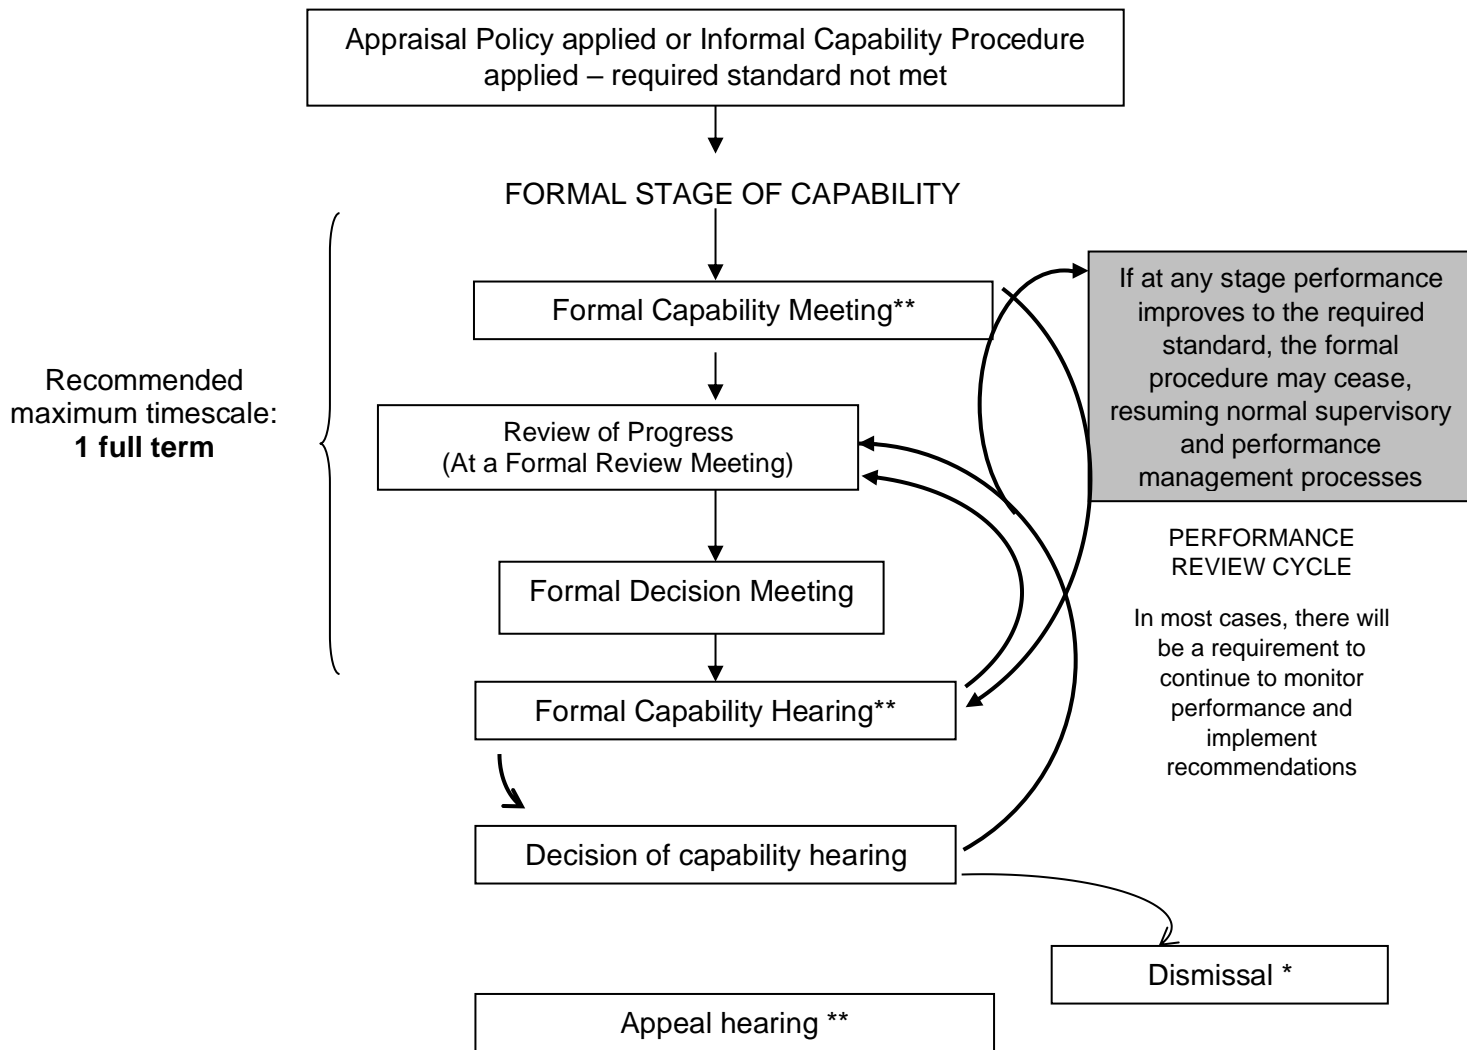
Appraisal Policy applied or Informal Capability Procedure applied – required standard not met

FORMAL STAGE OF CAPABILITY

Recommended maximum timescale: **1 full term**

Formal Capability Meeting**

If at any stage performance improves to the required standard, the formal procedure may cease, resuming normal supervisory and performance management processes

Review of Progress
(At a Formal Review Meeting)

PERFORMANCE REVIEW CYCLE

In most cases, there will be a requirement to continue to monitor performance and implement recommendations

Formal Decision Meeting

Formal Capability Hearing**

Decision of capability hearing

Dismissal *

Appeal hearing **